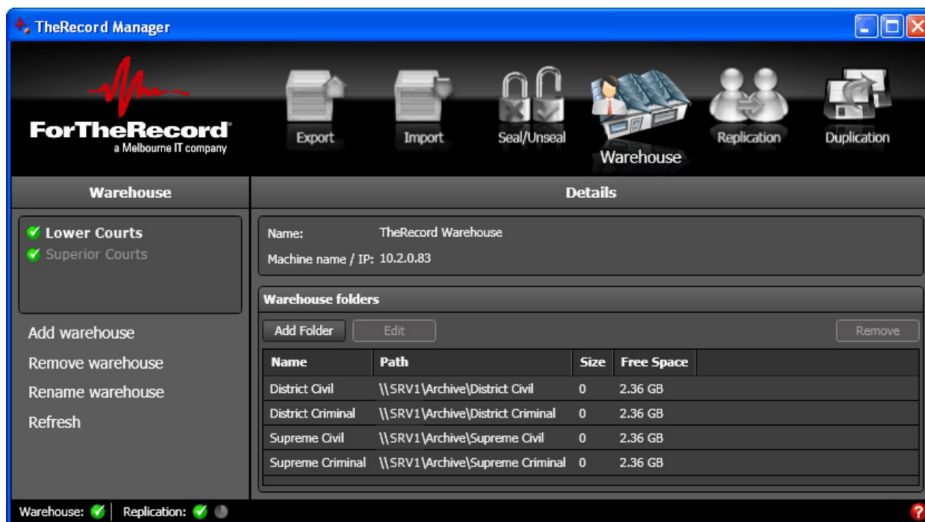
TheRecord Manager

ForTheRecord
a Melbourne IT company

Export
Import
Seal/Unseal
Warehouse
Replication
Duplication

Warehouse

Lower Courts
Superior Courts

Add warehouse
Remove warehouse
Rename warehouse
Refresh

Details

Name: TheRecord Warehouse
Machine name / IP: 10.2.0.83

Warehouse folders

Add Folder
Edit
Remove

| Name | Path | Size | Free Space |
|---|---|---|---|
| District Civil | \\SRV1\Archive\District Civil | 0 | 2.36 GB |
| District Criminal | \\SRV1\Archive\District Criminal | 0 | 2.36 GB |
| Supreme Civil | \\SRV1\Archive\Supreme Civil | 0 | 2.36 GB |
| Supreme Criminal | \\SRV1\Archive\Supreme Criminal | 0 | 2.36 GB |

Warehouse: | Replication: